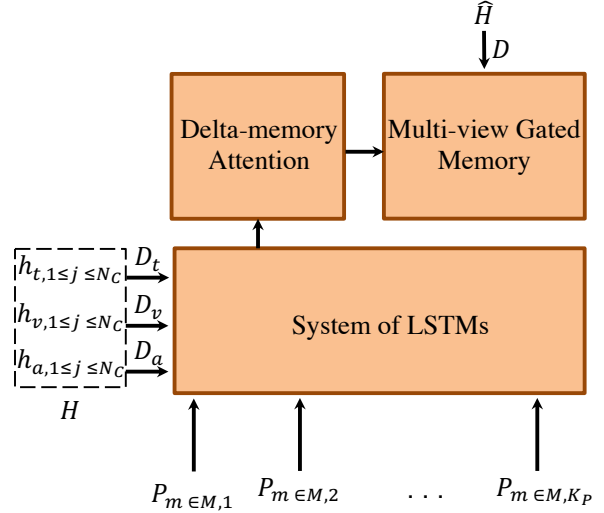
$\hat{H}$

$D$

Delta-memory Attention

Multi-view Gated Memory

$h_{t,1\leq j\leq N_C}$ $D_t$

$h_{v,1\leq j\leq N_C}$ $D_v$

$h_{a,1\leq j\leq N_C}$ $D_a$

$H$

System of LSTMs

$P_{m\in M,1}$ $P_{m\in M,2}$ . . . $P_{m\in M,K_P}$